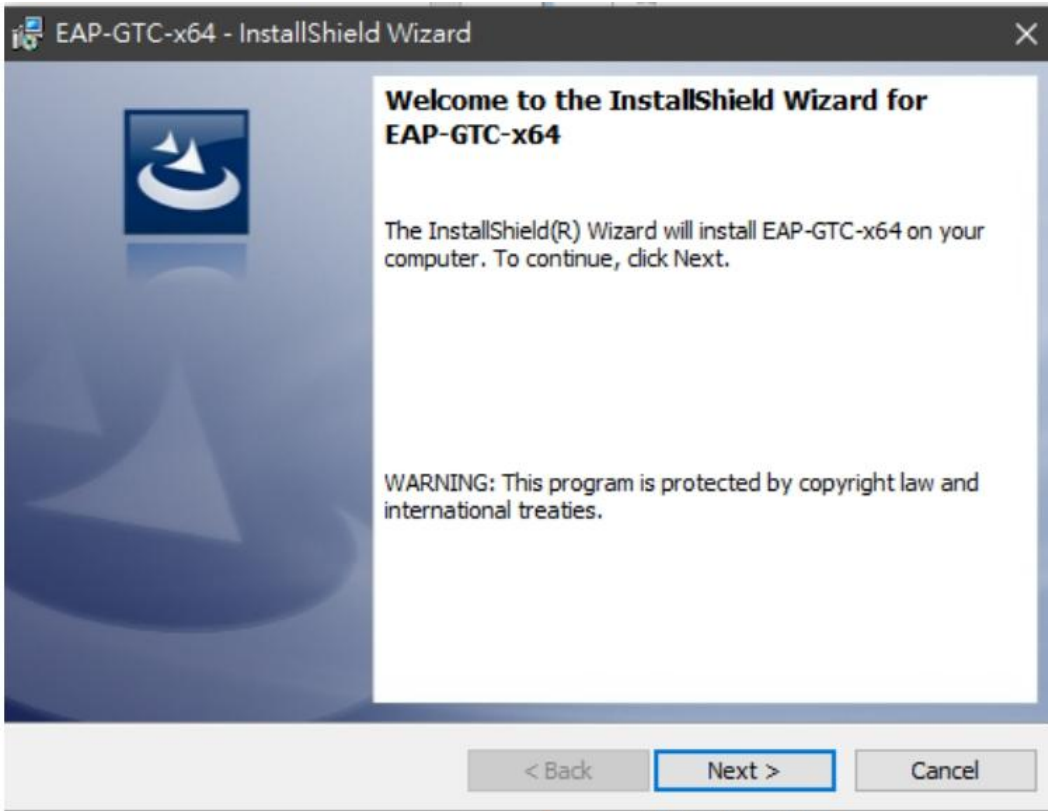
EAP-GTC-x64 - InstallShield Wizard

Welcome to the InstallShield Wizard for EAP-GTC-x64

The InstallShield(R) Wizard will install EAP-GTC-x64 on your computer. To continue, click Next.

WARNING: This program is protected by copyright law and international treaties.

< Back

Next >

Cancel